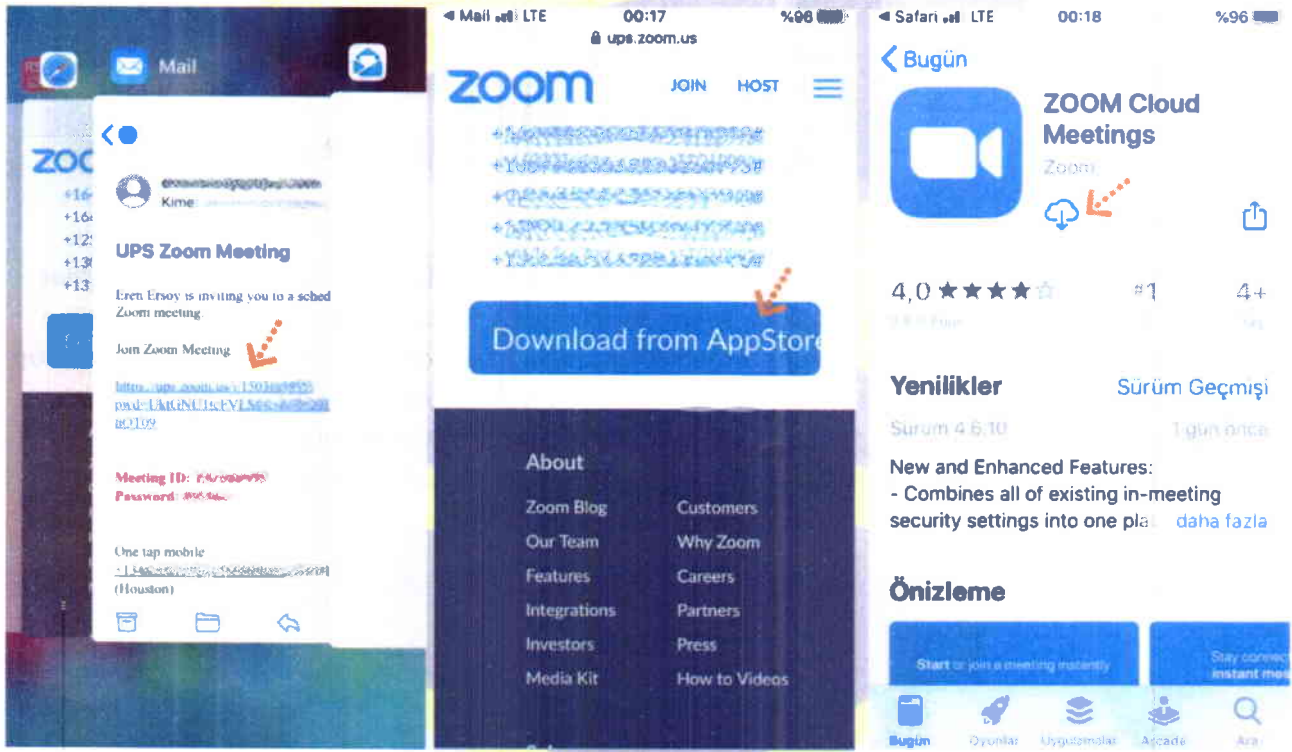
Mail

ZOO
+16
+16
+12
+13
+13

Kime

UPS Zoom Meeting

Eren Ersoy is inviting you to a sched Zoom meeting

Join Zoom Meeting

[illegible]

Meeting ID: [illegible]
Password: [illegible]

One tap mobile
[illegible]
(Houston)

◄ Mail LTE 00:17 %96
ups.zoom.us

zoom JOIN HOST

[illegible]

Download from AppStore

About

Zoom Blog
Our Team
Features
Integrations
Investors
Media Kit

Customers
Why Zoom
Careers
Partners
Press
How to Videos

◄ Safari LTE 00:18 %96

Bugün

ZOOM Cloud Meetings
Zoom

4,0 ★★★★ #1 4+

Yenilikler Sürüm Geçmişi
Sürüm 4.6.10 1 gün önce

New and Enhanced Features:
- Combines all of existing in-meeting security settings into one pla daha fazla

Önizleme

Start or join a meeting instantly
Stay connected instant mee

Bugün Oyunlar Uygulamalar Arcade Ara